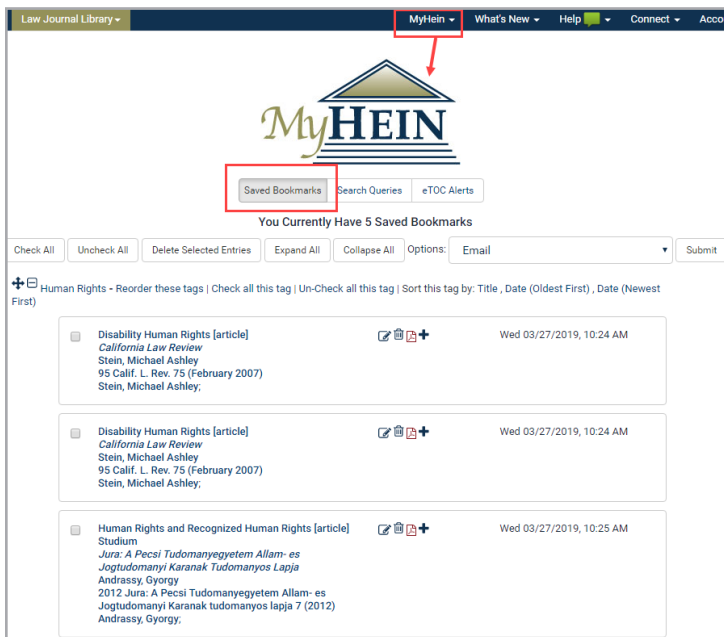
Law Journal Library ▾ MyHein ▾ What's New ▾ Help ▾ Connect ▾ Acco

MyHEIN

Saved Bookmarks Search Queries eTOC Alerts

You Currently Have 5 Saved Bookmarks

Check All Uncheck All Delete Selected Entries Expand All Collapse All Options: Email Submit

Human Rights - Reorder these tags | Check all this tag | Un-Check all this tag | Sort this tag by: Title , Date (Oldest First) , Date (Newest First)

Disability Human Rights [article]
California Law Review
Stein, Michael Ashley
95 Calif. L. Rev. 75 (February 2007)
Stein, Michael Ashley;
Wed 03/27/2019, 10:24 AM

Disability Human Rights [article]
California Law Review
Stein, Michael Ashley
95 Calif. L. Rev. 75 (February 2007)
Stein, Michael Ashley;
Wed 03/27/2019, 10:24 AM

Human Rights and Recognized Human Rights [article]
Studium
Jura: A Pecsi Tudomanyegyetem Allam- es Jogtudomanyi Karanak Tudomanyos Lapja
Andrassy, Gyorgy
2012 Jura: A Pecsi Tudomanyegyetem Allam- es Jogtudomanyi Karanak tudomanyos lapja 7 (2012)
Andrassy, Gyorgy;
Wed 03/27/2019, 10:25 AM